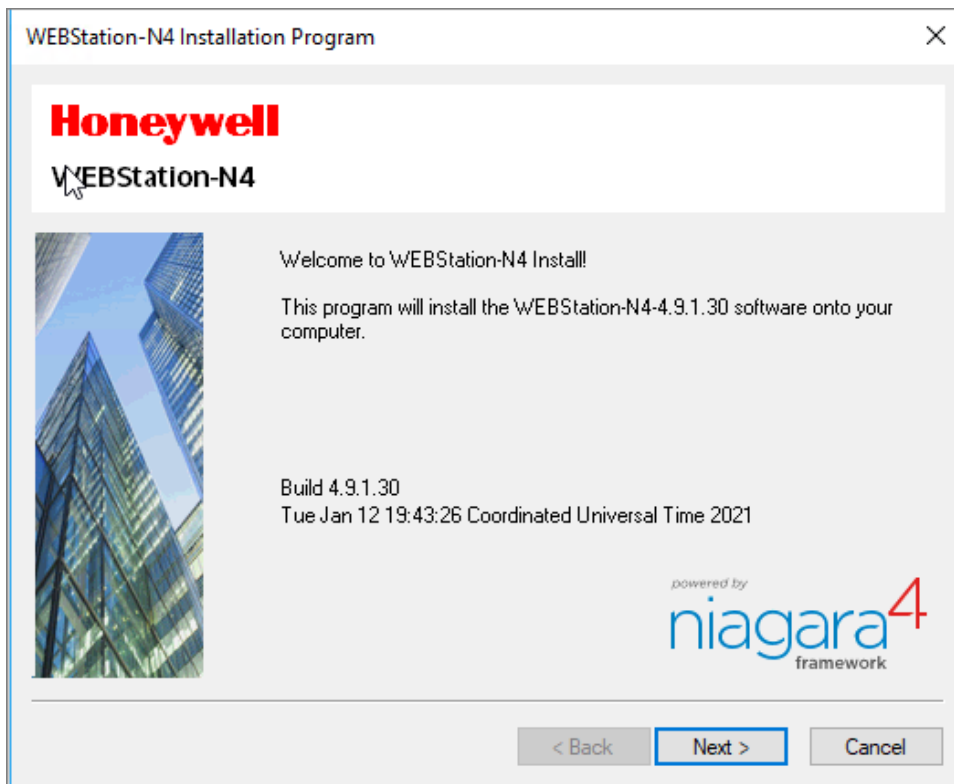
WEBStation-N4 Installation Program

Honeywell

WEBStation-N4

Welcome to WEBStation-N4 Install!

This program will install the WEBStation-N4-4.9.1.30 software onto your computer.

Build 4.9.1.30
Tue Jan 12 19:43:26 Coordinated Universal Time 2021

powered by
niagara4
framework

< Back
Next >
Cancel